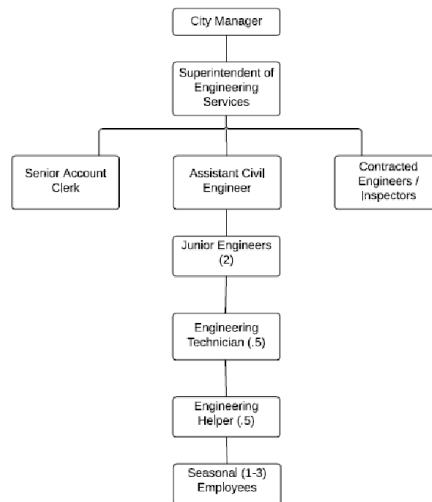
City Manager

Superintendent of Engineering Services

Senior Account Clerk

Assistant Civil Engineer

Contracted Engineers / Inspectors

Junior Engineers (2)

Engineering Technician (.5)

Engineering Helper (.5)

Seasonal (1-3) Employees